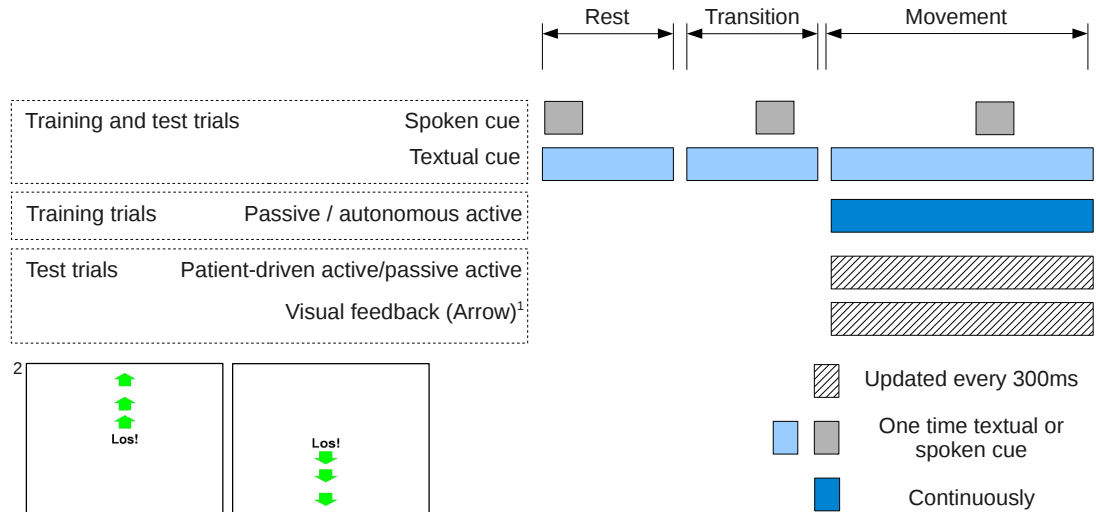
Rest

Transition

Movement

Training and test trials

Spoken cue

Textual cue

Training trials

Passive / autonomous active

Test trials

Patient-driven active/passive active

Visual feedback (Arrow)$^1$

2

Los!

Los!

Updated every 300ms

One time textual or spoken cue

Continuously